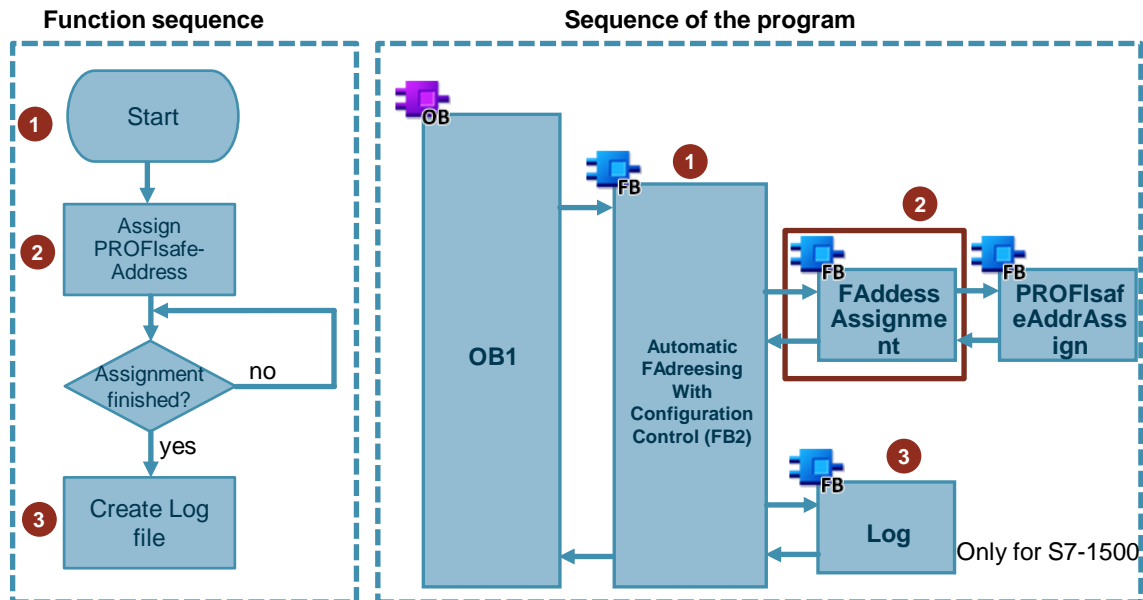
Function sequence

1 Start

2 Assign PROFIsafe-Address

Assignment finished?

no

yes

3 Create Log file

Sequence of the program

OB

OB1

FB

1

Automatic FAdreesing With Configuration Control (FB2)

2

FB

FAddess Assignment

FB

PROFIsafeAddrAssign

FB

3

Log

Only for S7-1500